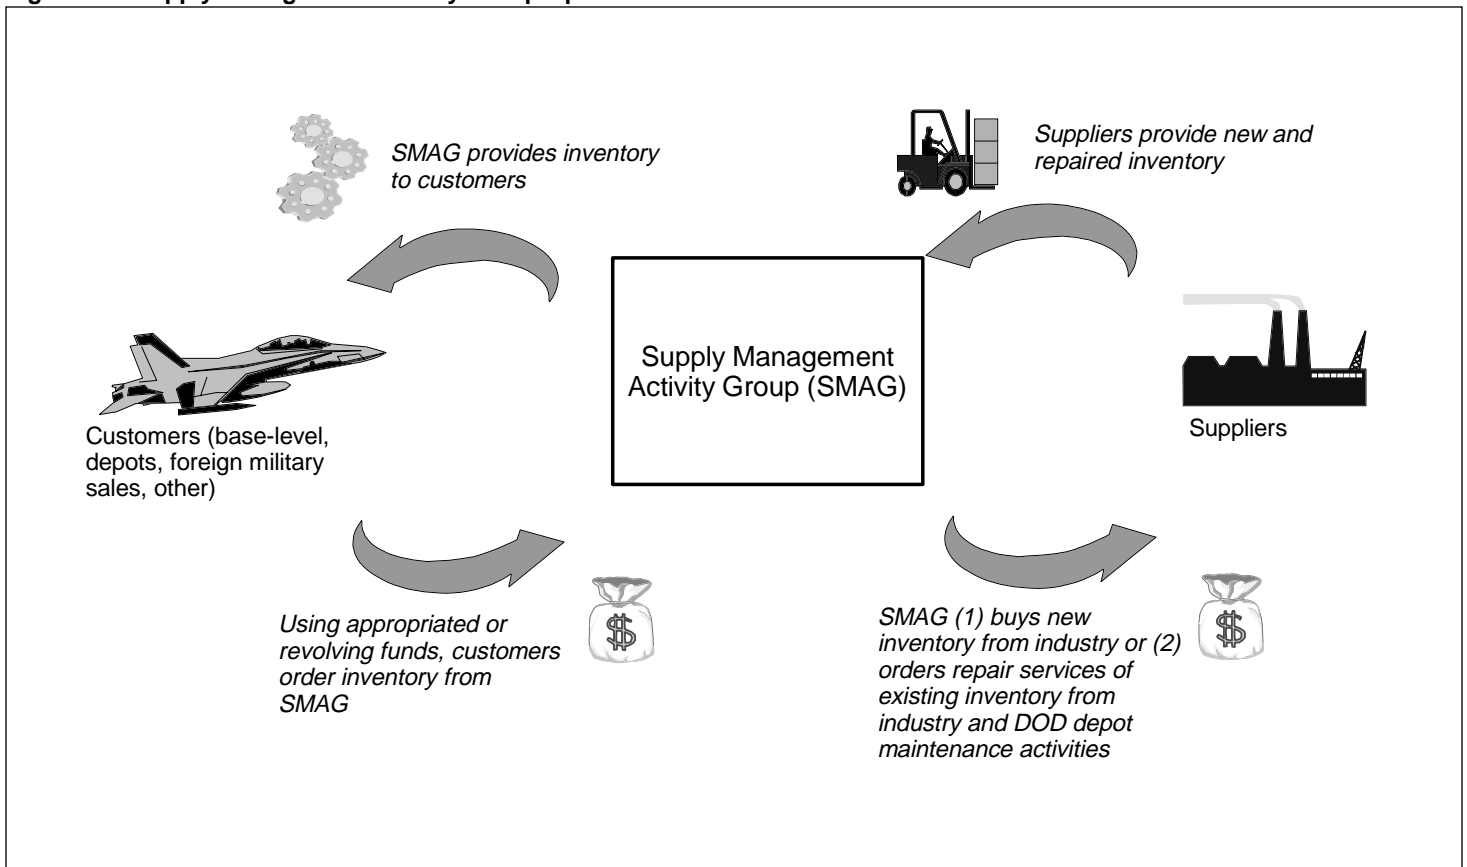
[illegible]

SMAG provides inventory to customers

Suppliers provide new and repaired inventory

Supply Management Activity Group (SMAG)

Customers (base-level, depots, foreign military sales, other)

Suppliers

Using appropriated or revolving funds, customers order inventory from SMAG

$

SMAG (1) buys new inventory from industry or (2) orders repair services of existing inventory from industry and DOD depot maintenance activities

$